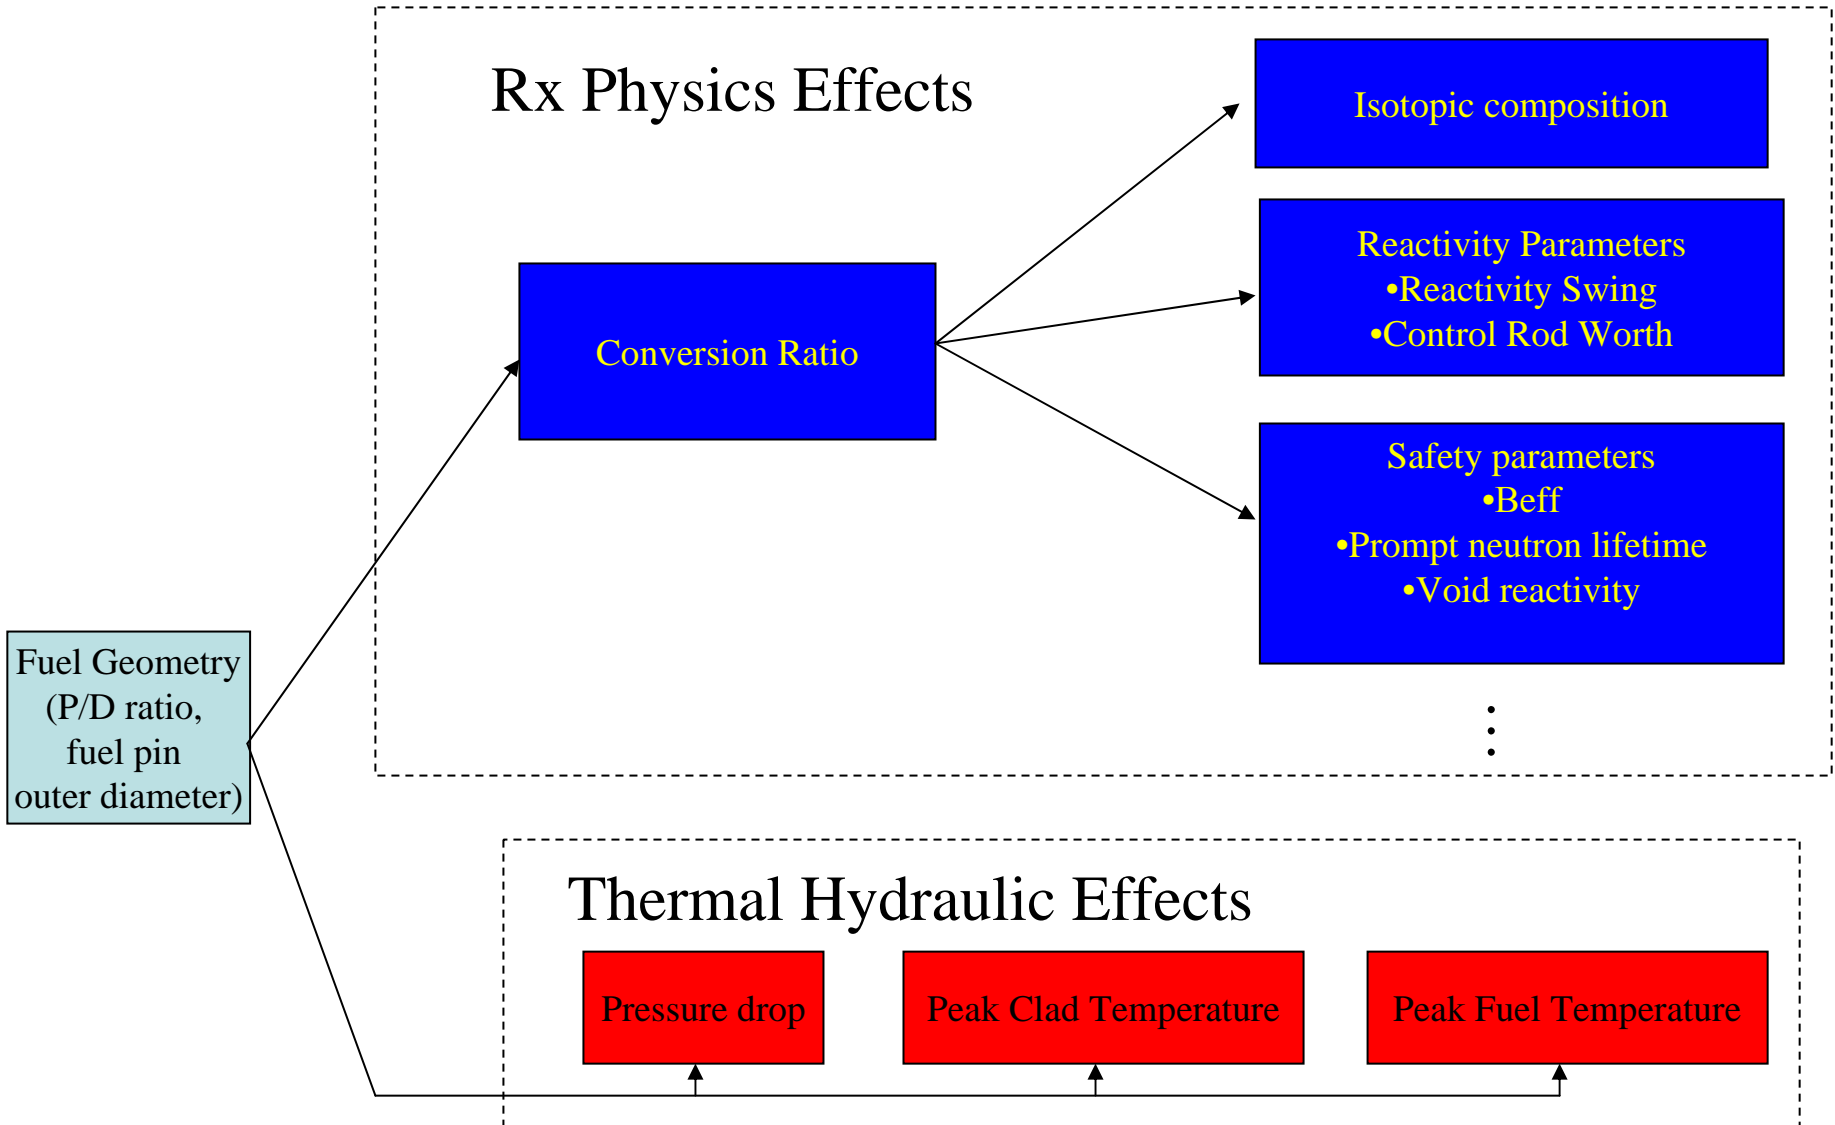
Rx Physics Effects

Isotopic composition

Conversion Ratio

Reactivity Parameters
•Reactivity Swing
•Control Rod Worth

Safety parameters
•Beff
•Prompt neutron lifetime
•Void reactivity

⋮

Fuel Geometry (P/D ratio, fuel pin outer diameter)

Thermal Hydraulic Effects

Pressure drop

Peak Clad Temperature

Peak Fuel Temperature